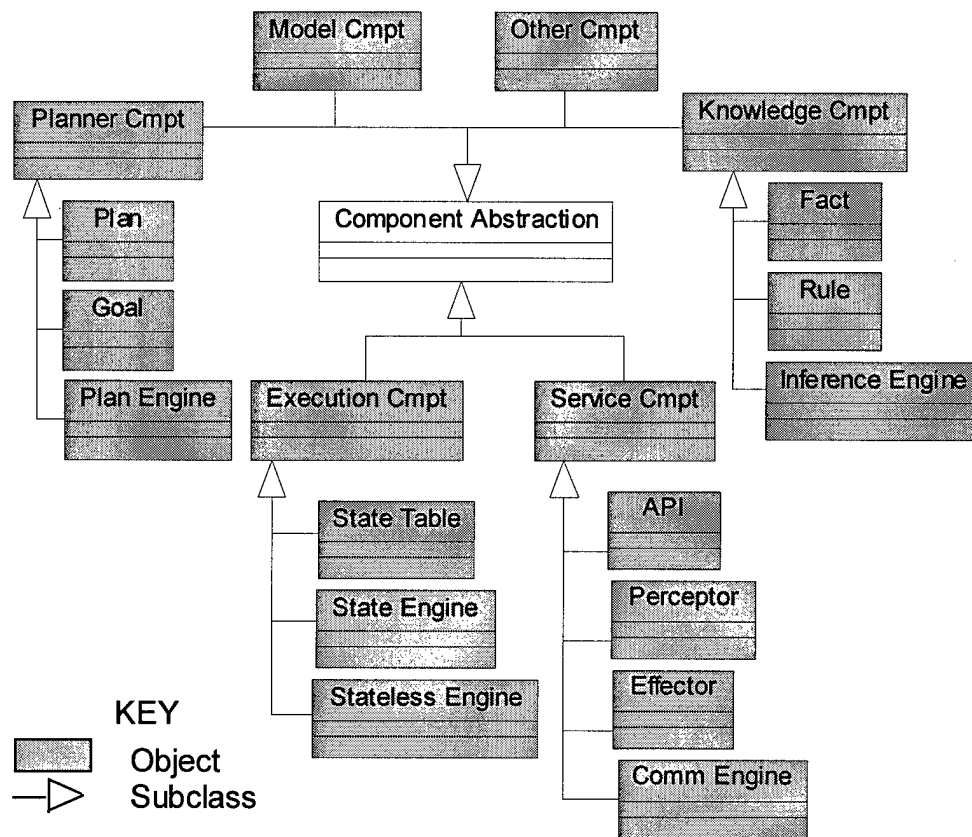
Model Cmpt

Other Cmpt

Planner Cmpt

Knowledge Cmpt

Component Abstraction

Plan

Goal

Plan Engine

Fact

Rule

Inference Engine

Execution Cmpt

Service Cmpt

State Table

State Engine

Stateless Engine

API

Perceptor

Effector

Comm Engine

KEY

Object

Subclass